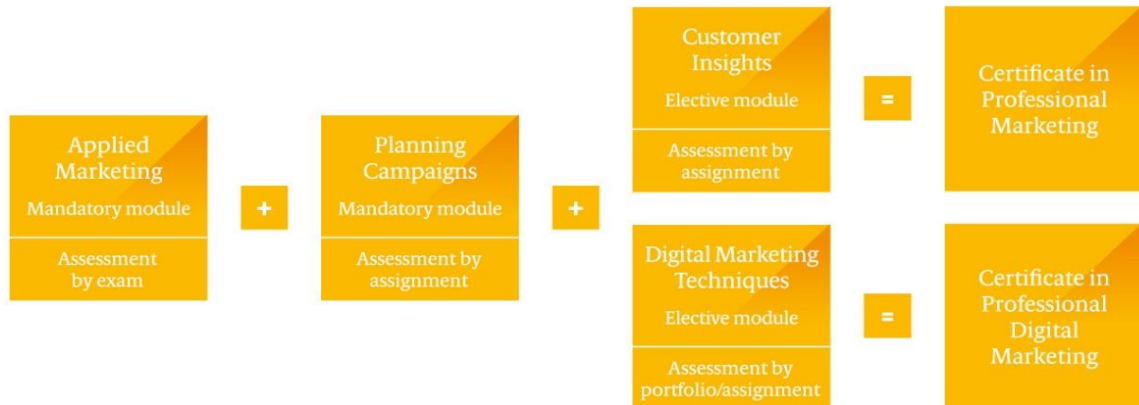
Applied Marketing

Mandatory module

Assessment by exam

+

Planning Campaigns

Mandatory module

Assessment by assignment

+

Customer Insights

Elective module

Assessment by assignment

=

Certificate in Professional Marketing

Digital Marketing Techniques

Elective module

Assessment by portfolio/assignment

=

Certificate in Professional Digital Marketing